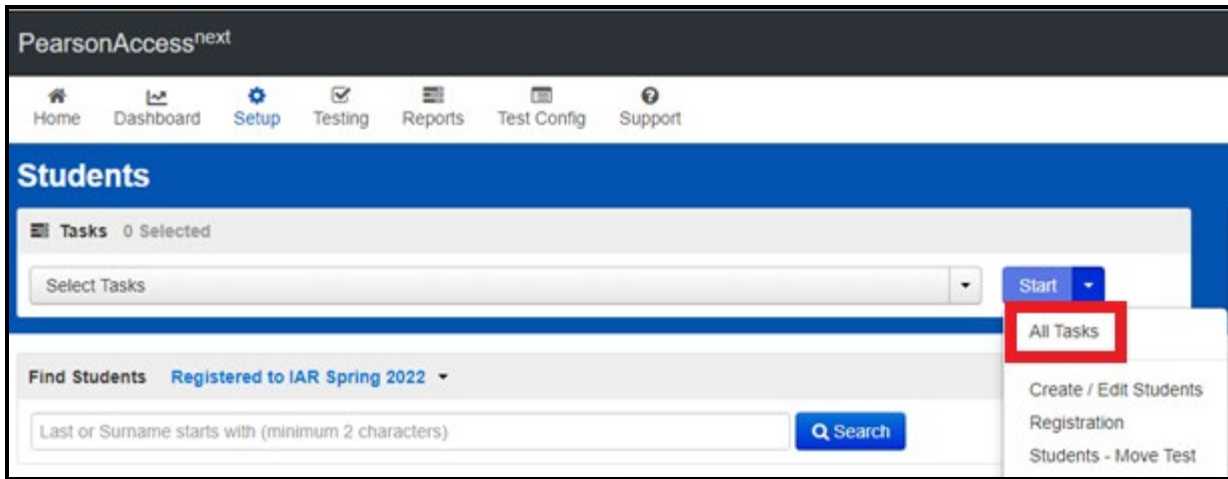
PearsonAccess$^{next}$

Home Dashboard Setup Testing Reports Test Config Support

Students

Tasks 0 Selected

Select Tasks

Start

All Tasks

Create / Edit Students
Registration
Students - Move Test

Find Students Registered to IAR Spring 2022

Last or Surname starts with (minimum 2 characters)

Search